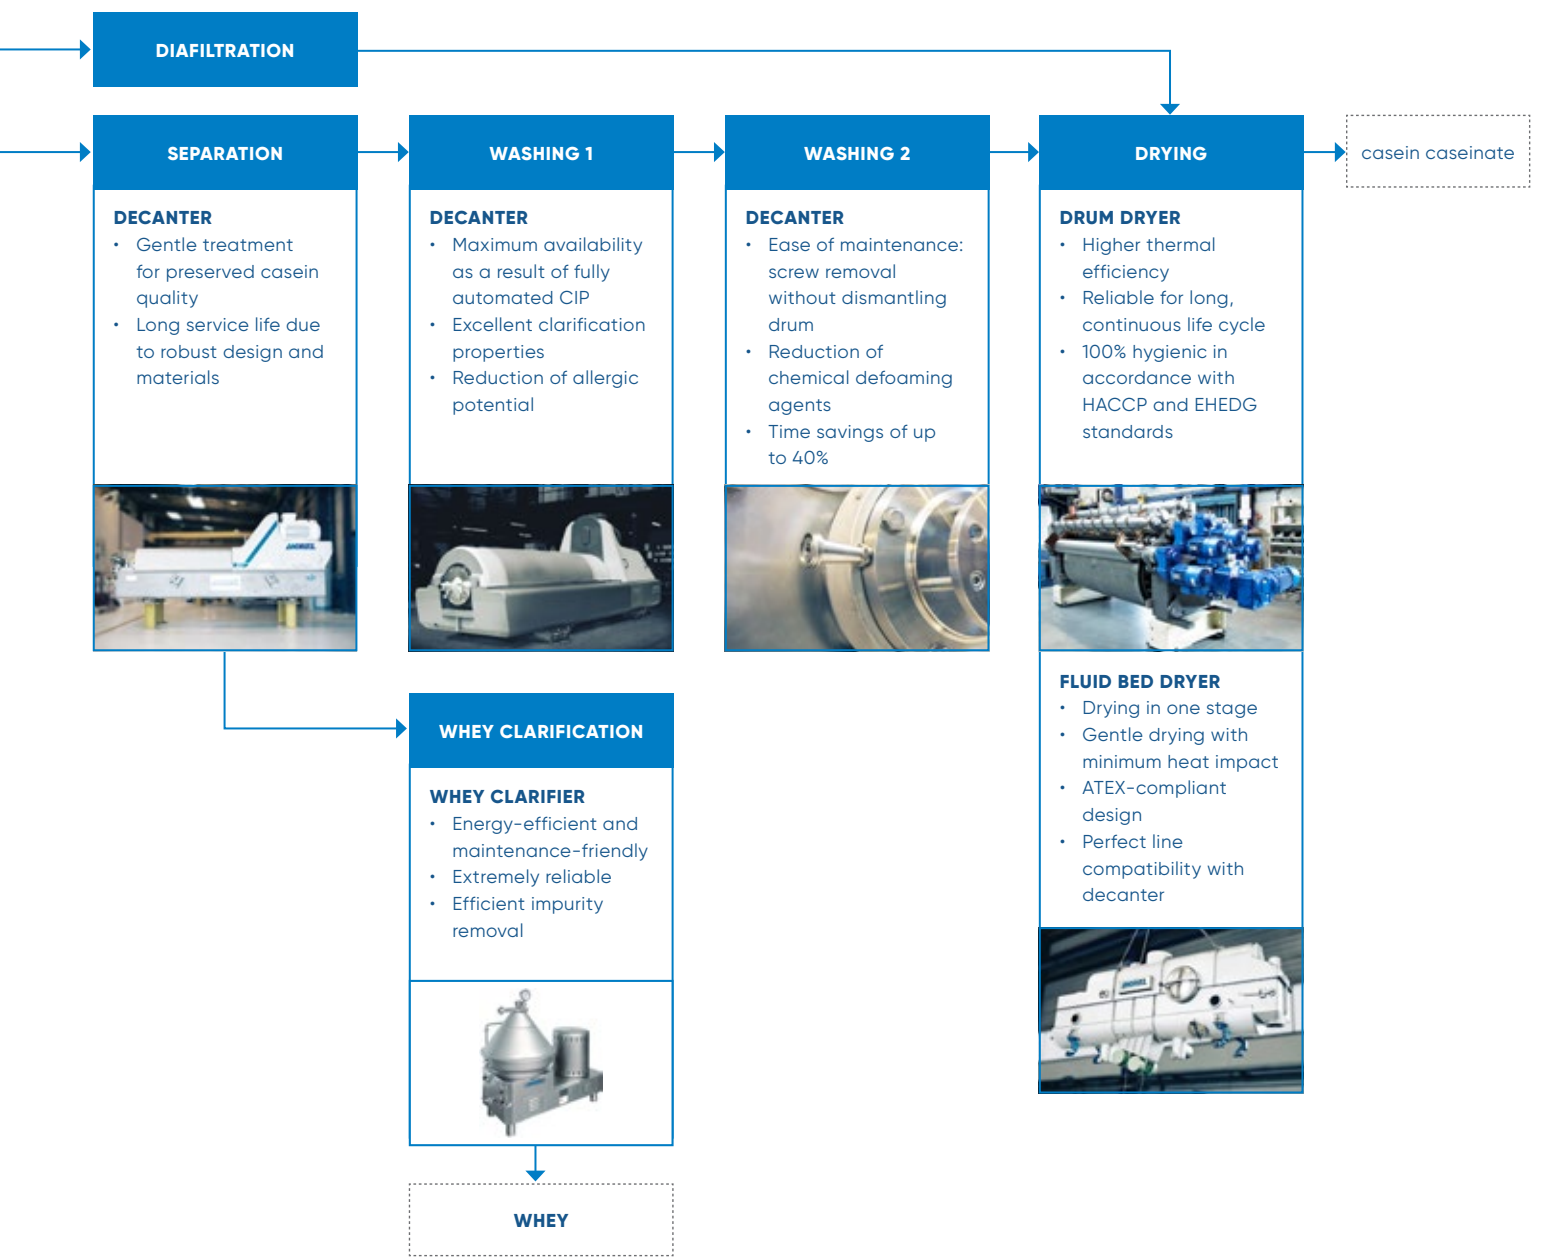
DIAFILTRATION

SEPARATION

DECANTER
- Gentle treatment for preserved casein quality
- Long service life due to robust design and materials

WASHING 1

DECANTER
- Maximum availability as a result of fully automated CIP
- Excellent clarification properties
- Reduction of allergic potential

WASHING 2

DECANTER
- Ease of maintenance: screw removal without dismantling drum
- Reduction of chemical defoaming agents
- Time savings of up to 40%

DRYING

DRUM DRYER
- Higher thermal efficiency
- Reliable for long, continuous life cycle
- 100% hygienic in accordance with HACCP and EHEDG standards

casein caseinate

FLUID BED DRYER
- Drying in one stage
- Gentle drying with minimum heat impact
- ATEX-compliant design
- Perfect line compatibility with decanter

WHEY CLARIFICATION

WHEY CLARIFIER
- Energy-efficient and maintenance-friendly
- Extremely reliable
- Efficient impurity removal

WHEY